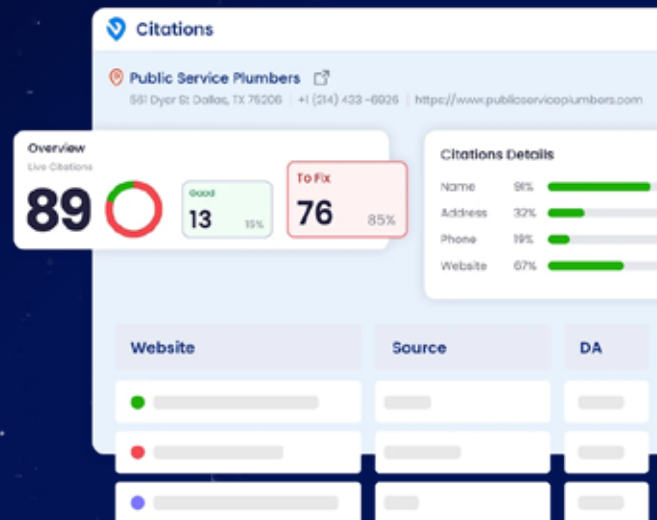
Citations

Public Service Plumbers

561 Dyer St Dallas, TX 75206 | +1 (214) 433-6926 | https://www.publicserviceplumbers.com

Overview
Live Citations
89

Good
13
15%

To Fix
76
85%

Citations Details

| Name | 91% |
|---|---|
| Address | 32% |
| Phone | 19% |
| Website | 67% |

| Website | Source | DA |
|---|---|---|